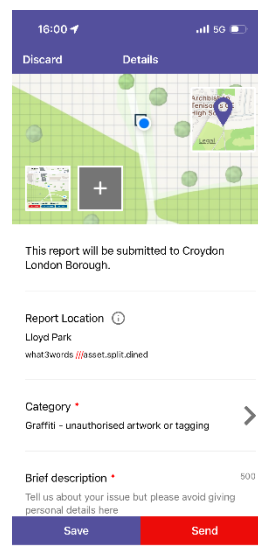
16:00
5G

Discard
Details

Archbishop Tenison's High School
Legal

+

This report will be submitted to Croydon London Borough.

Report Location
Lloyd Park
what3words ///asset.split.dined

Category *
Graffiti - unauthorised artwork or tagging

Brief description *
500
Tell us about your issue but please avoid giving personal details here

Save
Send